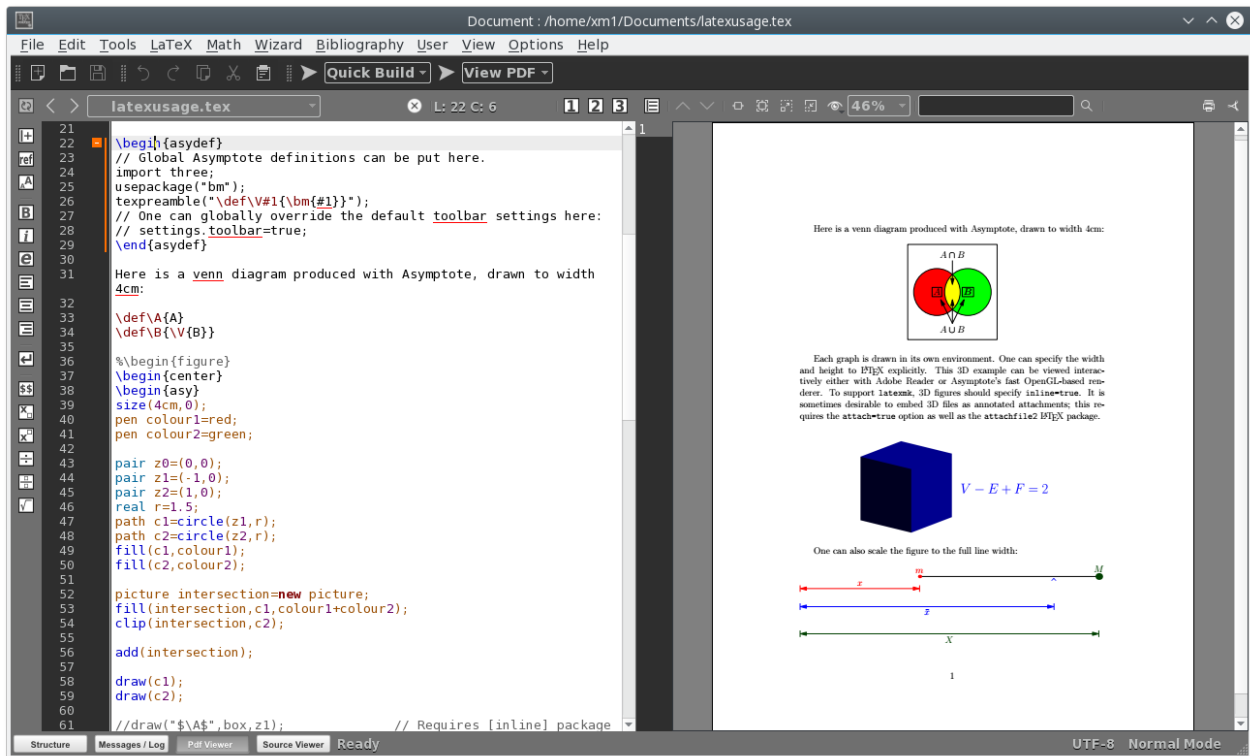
Document : /home/xm1/Documents/latexusage.tex

File Edit Tools LaTeX Math Wizard Bibliography User View Options Help

Quick Build View PDF

latexusage.tex L: 22 C: 6 1 2 3 46%

21
22 \begin{asydef}
23 // Global Asymptote definitions can be put here.
24 import three;
25 usepackage("bm");
26 texpreamble("\def\V#1{\bm{#1}}");
27 // One can globally override the default toolbar settings here:
28 // settings.toolbar=true;
29 \end{asydef}
30
31 Here is a venn diagram produced with Asymptote, drawn to width 4cm:
32
33 \def\A{A}
34 \def\B{\V{B}}
35
36 %\begin{figure}
37 \begin{center}
38 \begin{asy}
39 size(4cm,0);
40 pen colour1=red;
41 pen colour2=green;
42
43 pair z0=(0,0);
44 pair z1=(-1,0);
45 pair z2=(1,0);
46 real r=1.5;
47 path c1=circle(z1,r);
48 path c2=circle(z2,r);
49 fill(c1,colour1);
50 fill(c2,colour2);
51
52 picture intersection=new picture;
53 fill(intersection,c1,colour1+colour2);
54 clip(intersection,c2);
55
56 add(intersection);
57
58 draw(c1);
59 draw(c2);
60
61 //draw("$\A$",box,z1); // Requires [inline] package

1

Here is a venn diagram produced with Asymptote, drawn to width 4cm:

$A \cap B$
$A$ $B$
$A \cup B$

Each graph is drawn in its own environment. One can specify the width and height to LaTeX explicitly. This 3D example can be viewed interactively either with Adobe Reader or Asymptote's fast OpenGL-based renderer. To support latexmk, 3D figures should specify inline=true. It is sometimes desirable to embed 3D files as annotated attachments; this requires the attach=true option as well as the attachfile2 LaTeX package.

$V - E + F = 2$

One can also scale the figure to the full line width:

$m$ $M$
$x$
$\bar{x}$
$X$

1

Structure Messages / Log Pdf Viewer Source Viewer Ready UTF-8 Normal Mode